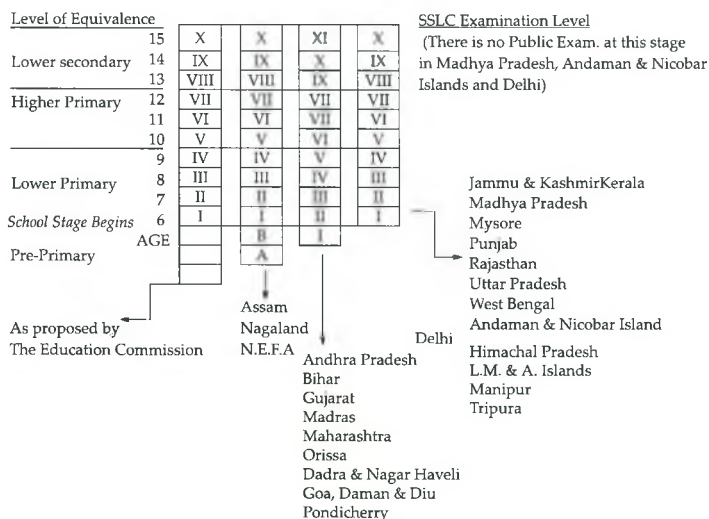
Level of Equivalence

SSLC Examination Level
(There is no Public Exam. at this stage in Madhya Pradesh, Andaman & Nicobar Islands and Delhi)

| Level of Equivalence | Age | | | | |
|---|---|---|---|---|---|
| Lower secondary | 15 | X | X | XI | X |
| | 14 | IX | IX | X | IX |
| | 13 | VIII | VIII | IX | VIII |
| Higher Primary | 12 | VII | VII | VII | VII |
| | 11 | VI | VI | VII | VI |
| | 10 | V | V | VI | V |
| Lower Primary | 9 | IV | IV | V | IV |
| | 8 | III | III | IV | III |
| | 7 | II | II | III | II |
| School Stage Begins | 6 | I | I | II | I |
| Pre-Primary | AGE | | B | I | |
| | | | A | | |

As proposed by The Education Commission

Assam
Nagaland
N.E.F.A

Delhi

Andhra Pradesh
Bihar
Gujarat
Madras
Maharashtra
Orissa
Dadra & Nagar Haveli
Goa, Daman & Diu
Pondicherry

Jammu & KashmirKerala
Madhya Pradesh
Mysore
Punjab
Rajasthan
Uttar Pradesh
West Bengal
Andaman & Nicobar Island

Himachal Pradesh
L.M. & A. Islands
Manipur
Tripura